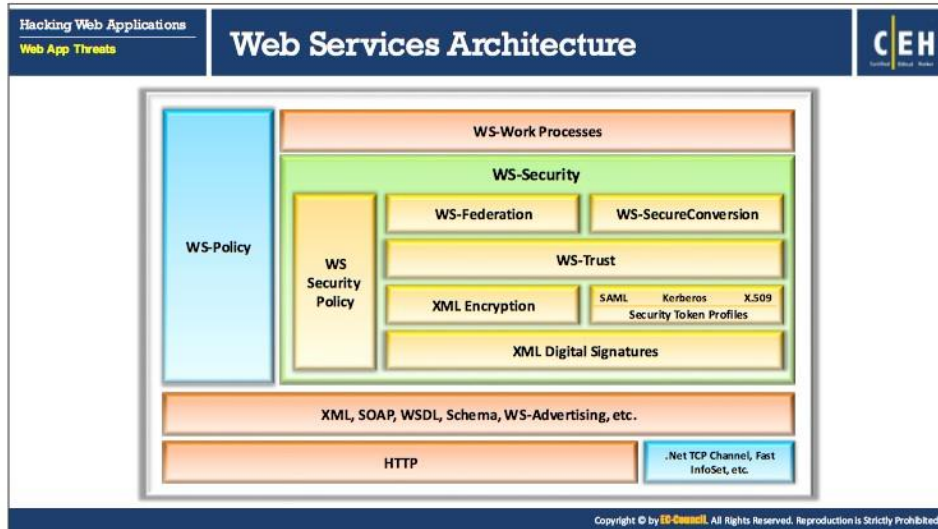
Hacking Web Applications
Web App Threats

Web Services Architecture

CEH

WS-Policy

WS-Work Processes

WS-Security

WS Security Policy

WS-Federation

WS-SecureConversion

WS-Trust

XML Encryption

SAML Kerberos X.509
Security Token Profiles

XML Digital Signatures

XML, SOAP, WSDL, Schema, WS-Advertising, etc.

HTTP

.Net TCP Channel, Fast InfoSet, etc.

Copyright © by EC-Council. All Rights Reserved. Reproduction is Strictly Prohibited